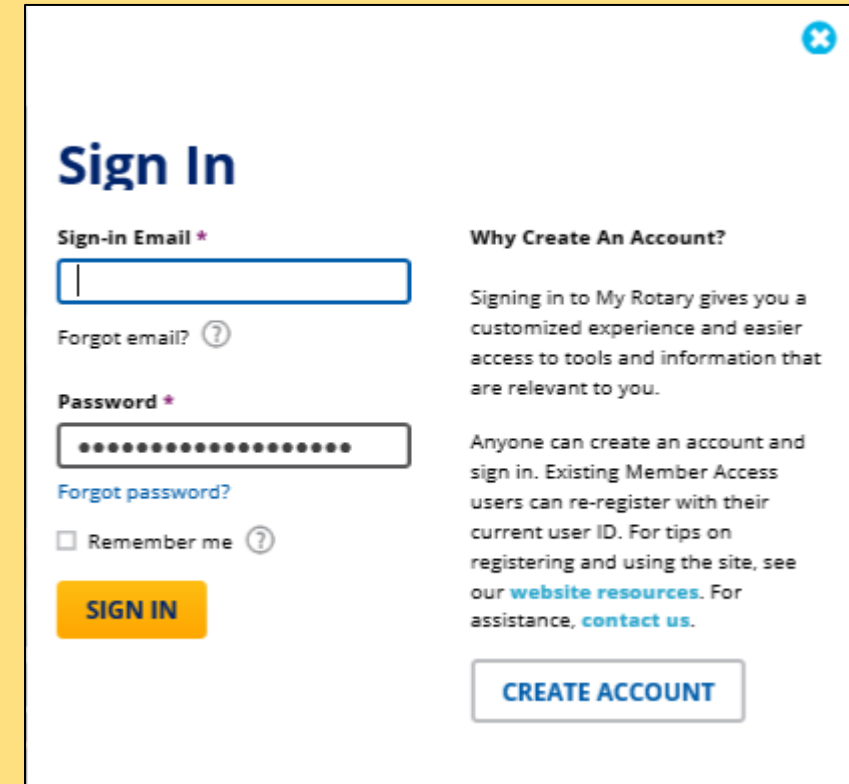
Sign In

Sign-in Email *

Forgot email? ?

Password *

••••••••••••••••••••

Forgot password?

Remember me ?

SIGN IN

Why Create An Account?

Signing in to My Rotary gives you a customized experience and easier access to tools and information that are relevant to you.

Anyone can create an account and sign in. Existing Member Access users can re-register with their current user ID. For tips on registering and using the site, see our website resources. For assistance, contact us.

CREATE ACCOUNT